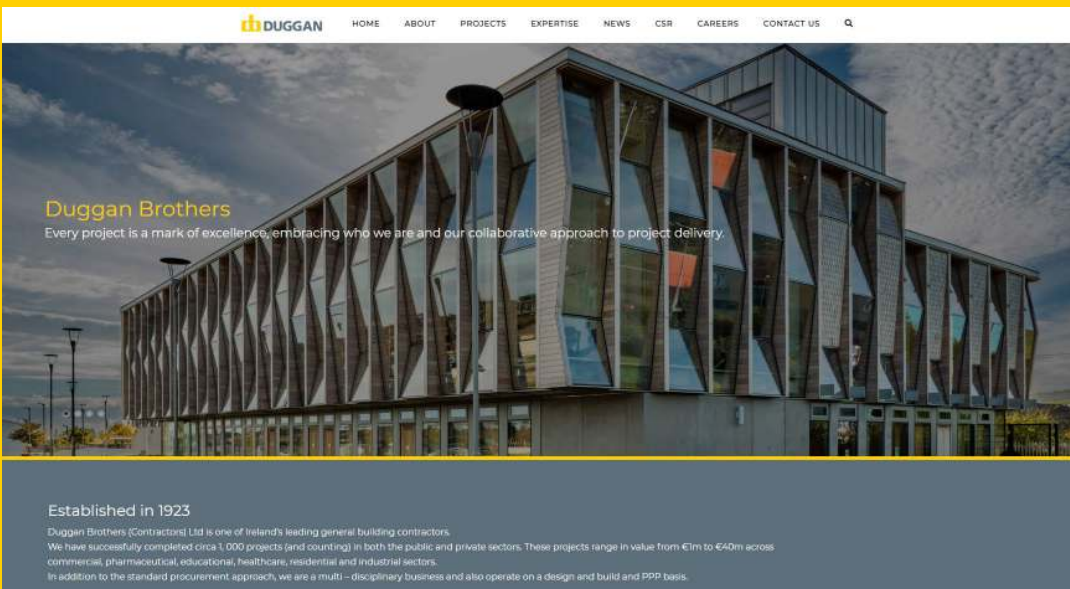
DUGGAN

HOME ABOUT PROJECTS EXPERTISE NEWS CSR CAREERS CONTACT US

Duggan Brothers

Every project is a mark of excellence, embracing who we are and our collaborative approach to project delivery.

Established in 1923

Duggan Brothers (Contractors) Ltd is one of Ireland's leading general building contractors.

We have successfully completed circa 1, 000 projects (and counting) in both the public and private sectors. These projects range in value from €1m to €40m across commercial, pharmaceutical, educational, healthcare, residential and industrial sectors.

In addition to the standard procurement approach, we are a multi – disciplinary business and also operate on a design and build and PPP basis.